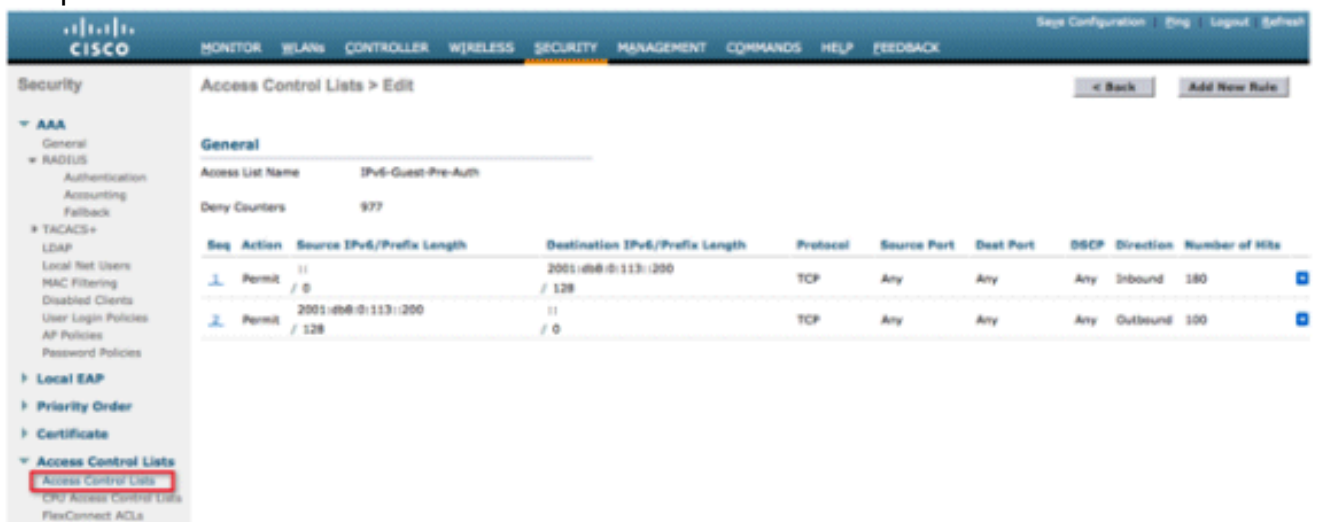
cisco

MONITOR WLANs CONTROLLER WIRELESS SECURITY MANAGEMENT COMMANDS HELP FEEDBACK

Save Configuration | Ping | Logout | Refresh

Security

AAA
General
RADIUS
Authentication
Accounting
Fallback
TACACS+
LDAP
Local Net Users
MAC Filtering
Disabled Clients
User Login Policies
AP Policies
Password Policies

Local EAP

Priority Order

Certificate

Access Control Lists
Access Control Lists
CPU Access Control Lists
FlexConnect ACLs

Access Control Lists > Edit

< Back

Add New Rule

General

Access List Name IPv6-Guest-Pre-Auth

Deny Counters 977

| Seq | Action | Source IPv6/Prefix Length | Destination IPv6/Prefix Length | Protocol | Source Port | Dest Port | DSCP | Direction | Number of Hits |
|---|---|---|---|---|---|---|---|---|---|
| 1 | Permit | :: / 0 | 2001:db8:0:113::200 / 128 | TCP | Any | Any | Any | Inbound | 180 |
| 2 | Permit | 2001:db8:0:113::200 / 128 | :: / 0 | TCP | Any | Any | Any | Outbound | 100 |